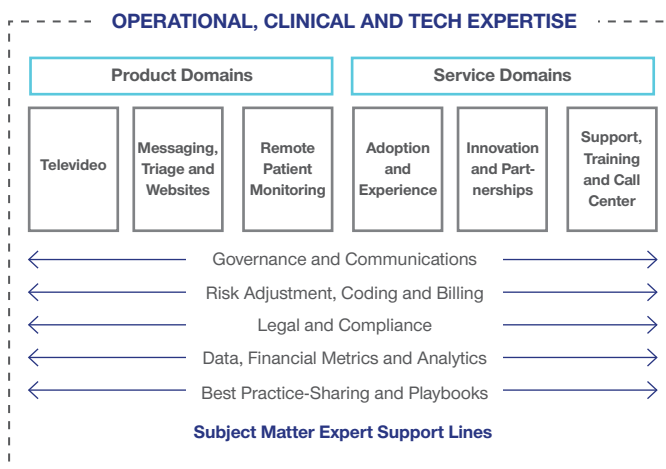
OPERATIONAL, CLINICAL AND TECH EXPERTISE

Product Domains

Service Domains

Televideo

Messaging, Triage and Websites

Remote Patient Monitoring

Adoption and Experience

Innovation and Partnerships

Support, Training and Call Center

Governance and Communications

Risk Adjustment, Coding and Billing

Legal and Compliance

Data, Financial Metrics and Analytics

Best Practice-Sharing and Playbooks

Subject Matter Expert Support Lines